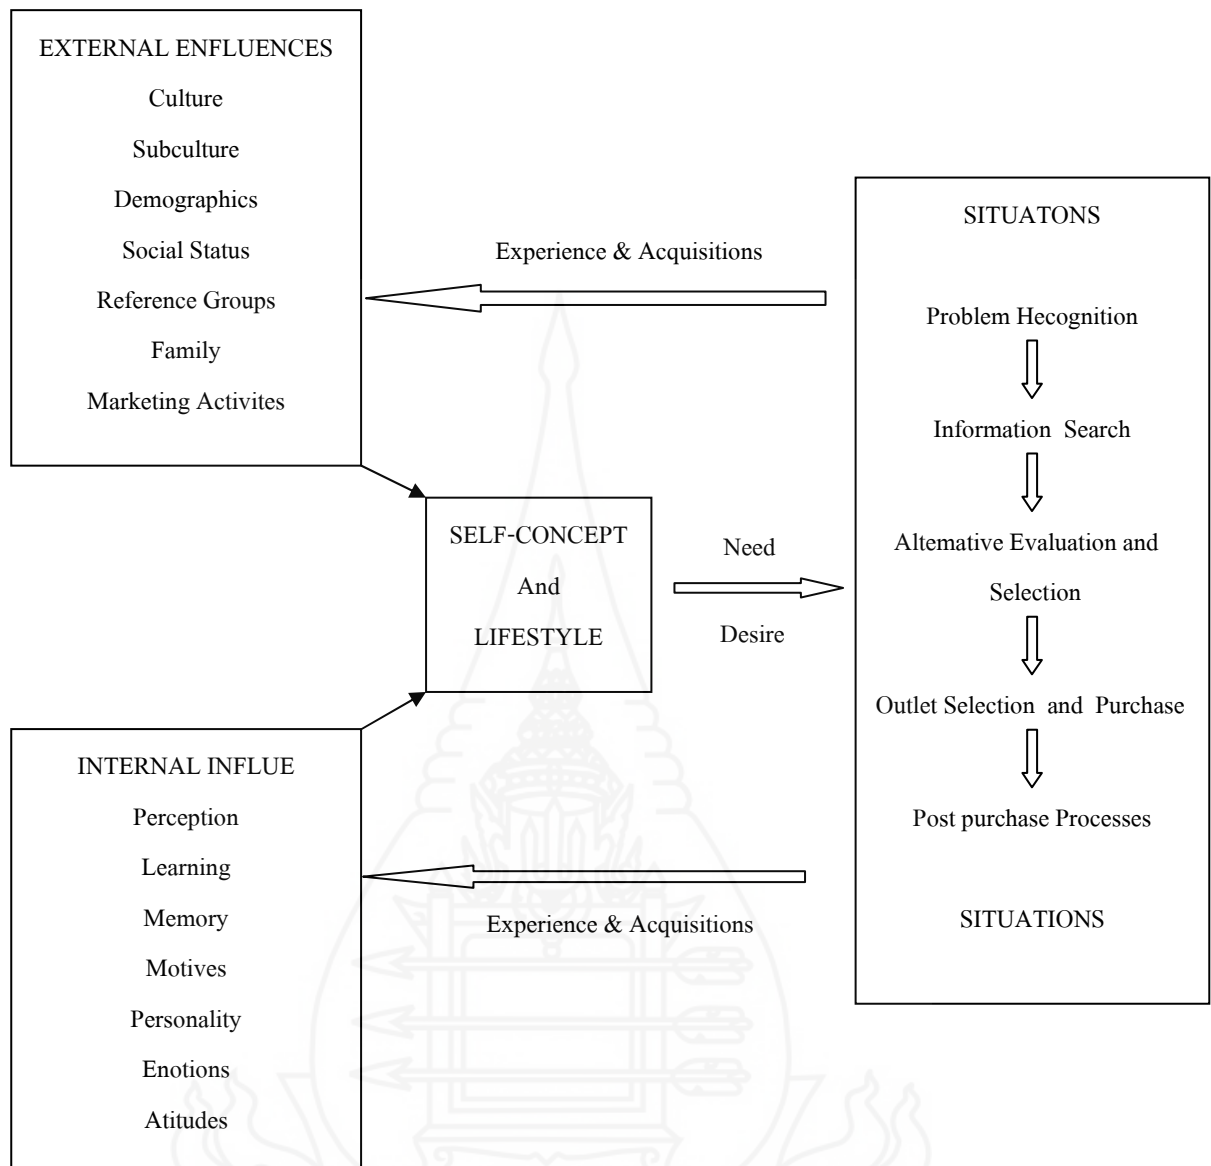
EXTERNAL ENFLUENCES
Culture
Subculture
Demographics
Social Status
Reference Groups
Family
Marketing Activites

Experience & Acquisitions

SITUATONS
Problem Hecognition
Information Search
Altemative Evaluation and Selection
Outlet Selection and Purchase
Post purchase Processes
SITUATIONS

SELF-CONCEPT
And
LIFESTYLE

Need
Desire

INTERNAL INFLUE
Perception
Learning
Memory
Motives
Personality
Enotions
Atitudes

Experience & Acquisitions